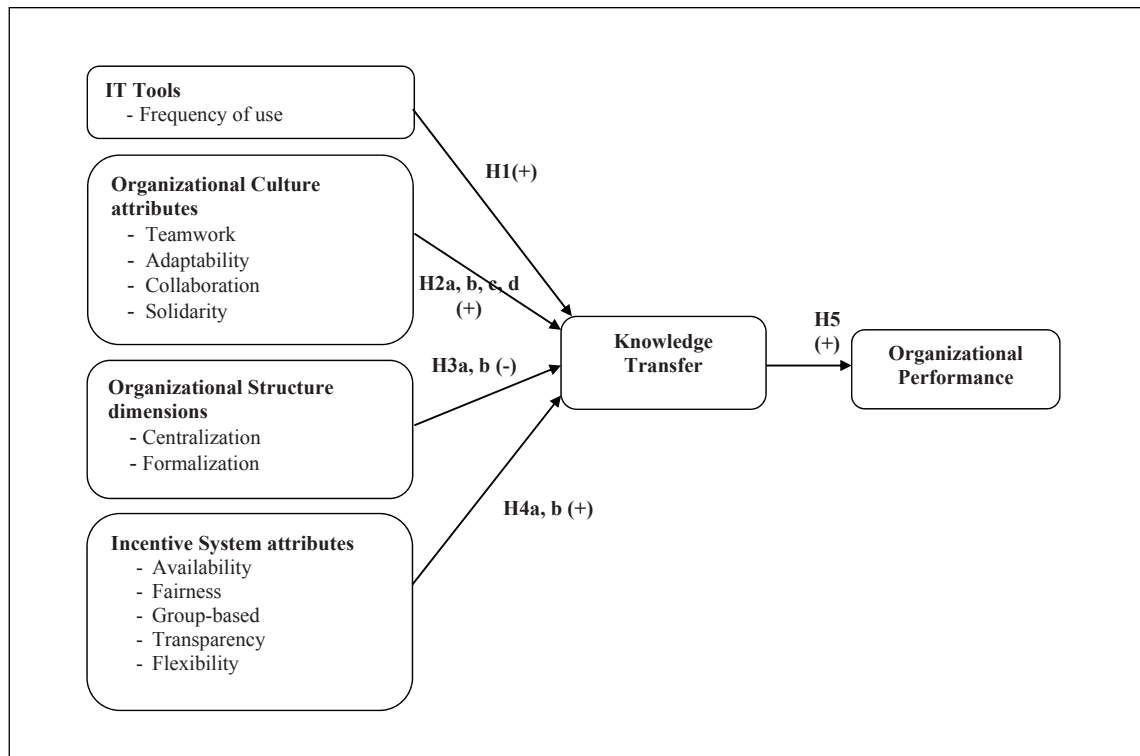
IT Tools
- Frequency of use

H1(+)

Organizational Culture attributes
- Teamwork
- Adaptability
- Collaboration
- Solidarity

H2a, b, c, d
(+)

Knowledge Transfer

H5
(+)

Organizational Performance

H3a, b (-)

Organizational Structure dimensions
- Centralization
- Formalization

H4a, b (+)

Incentive System attributes
- Availability
- Fairness
- Group-based
- Transparency
- Flexibility